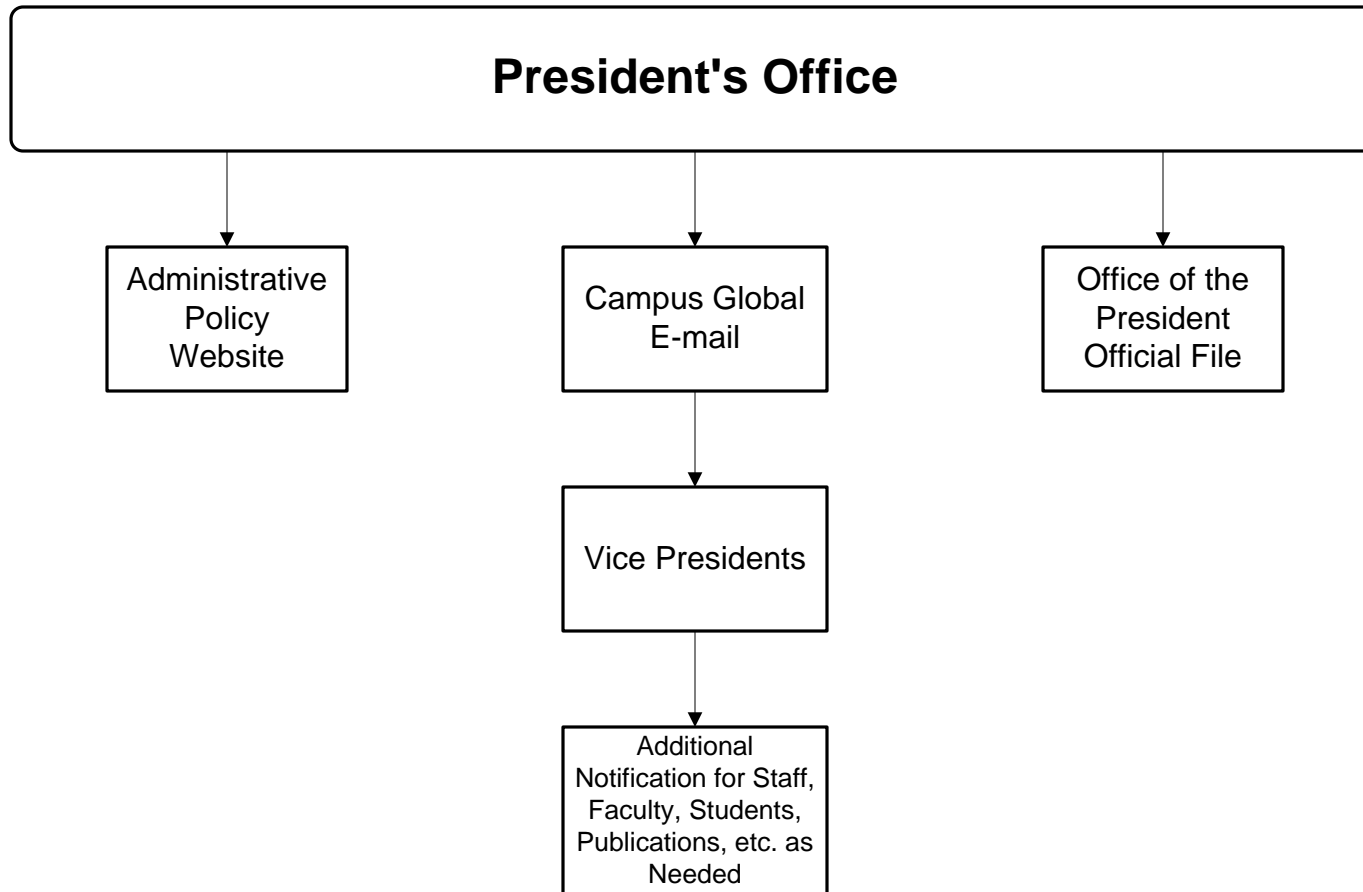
President's Office

Administrative Policy Website

Campus Global E-mail

Office of the President Official File

Vice Presidents

Additional Notification for Staff, Faculty, Students, Publications, etc. as Needed